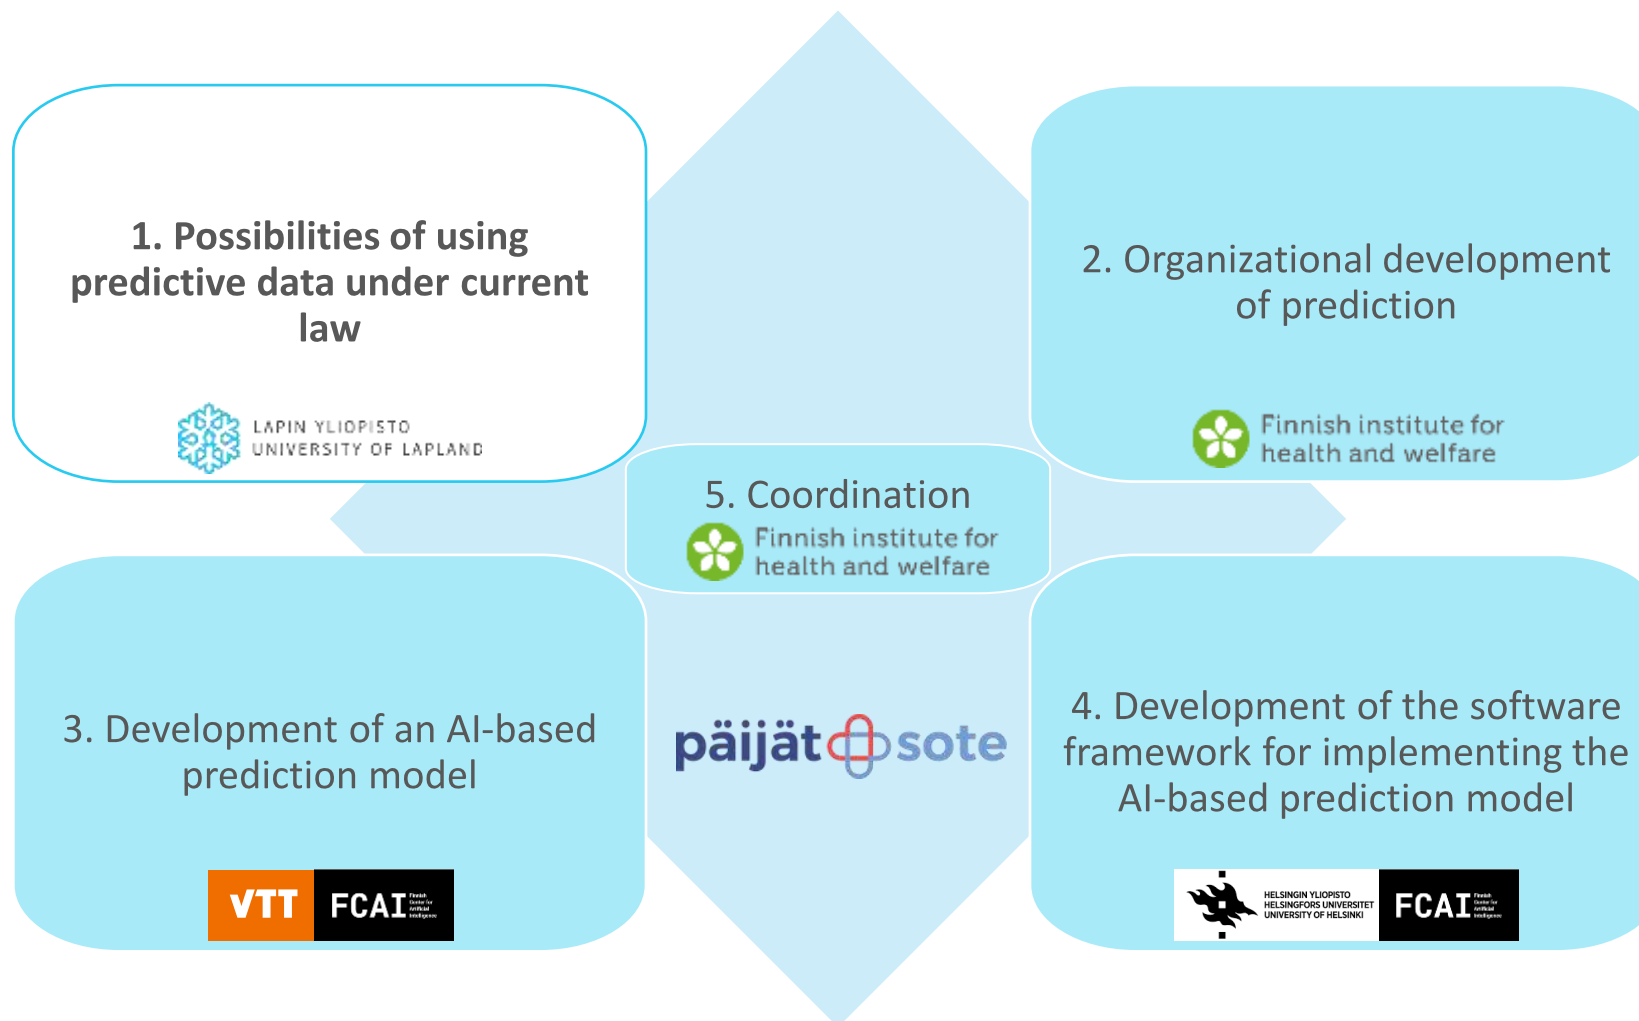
1. Possibilities of using predictive data under current law

LAPIN YLIOPISTO
UNIVERSITY OF LAPLAND

2. Organizational development of prediction

Finnish institute for health and welfare

5. Coordination

Finnish institute for health and welfare

3. Development of an AI-based prediction model

VTT FCAI Finnish Center for Artificial Intelligence

päijät sote

4. Development of the software framework for implementing the AI-based prediction model

HELSINGIN YLIOPISTO
HELSINGFORS UNIVERSITET
UNIVERSITY OF HELSINKI

FCAI Finnish Center for Artificial Intelligence